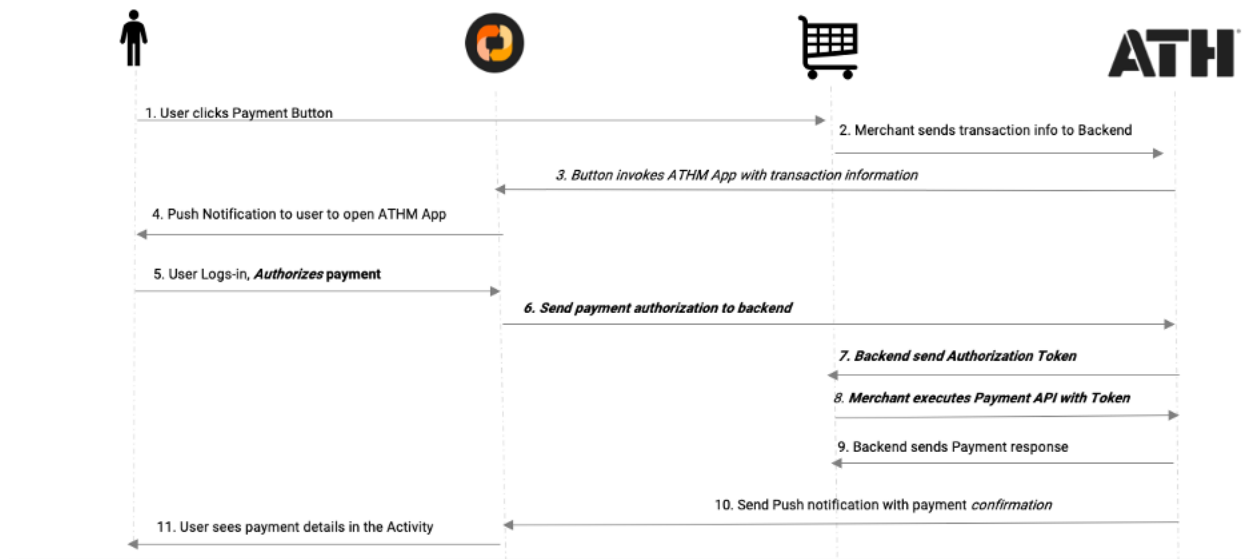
ATH

1. User clicks Payment Button

2. Merchant sends transaction info to Backend

3. Button invokes ATHM App with transaction information

4. Push Notification to user to open ATHM App

5. User Logs-in, Authorizes payment

6. Send payment authorization to backend

7. Backend send Authorization Token

8. Merchant executes Payment API with Token

9. Backend sends Payment response

10. Send Push notification with payment confirmation

11. User sees payment details in the Activity